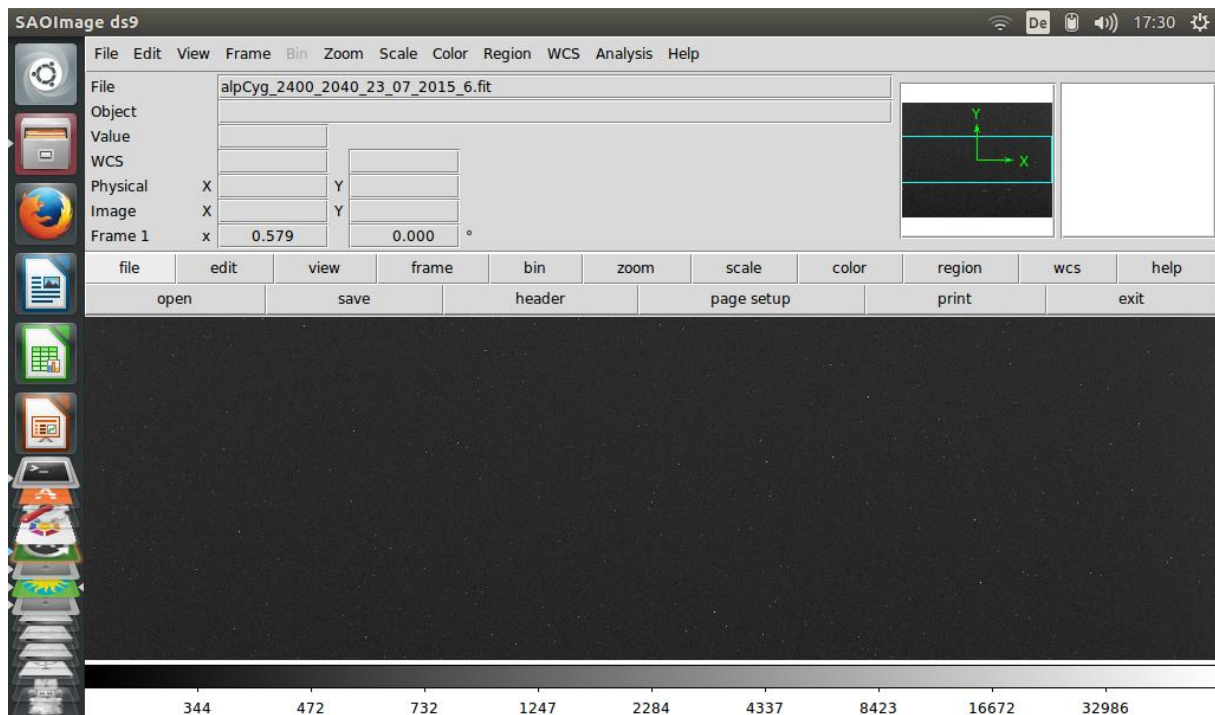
SAOImage ds9

De 17:30

File Edit View Frame Bin Zoom Scale Color Region WCS Analysis Help

File alpCyg_2400_2040_23_07_2015_6.fit
Object
Value
WCS
Physical X Y
Image X Y
Frame 1 x 0.579 0.000 °

Y
X

| file | edit | view | frame | bin | zoom | scale | color | region | wcs | help |
|---|---|---|---|---|---|---|---|---|---|---|

| open | save | header | page setup | print | exit |
|---|---|---|---|---|---|

344 472 732 1247 2284 4337 8423 16672 32986